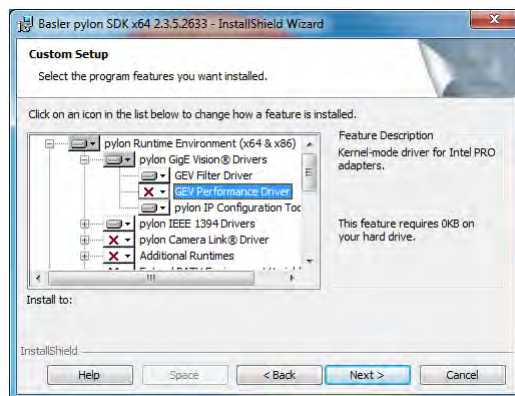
Basler pylon SDK x64 2.3.5.2633 - InstallShield Wizard

Custom Setup

Select the program features you want installed.

Click on an icon in the list below to change how a feature is installed.

pylon Runtime Environment (x64 & x86)
pylon GigE Vision® Drivers
GEV Filter Driver
GEV Performance Driver
pylon IP Configuration Too
pylon IEEE 1394 Drivers
pylon Camera Link® Driver
Additional Runtimes
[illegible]

Feature Description
Kernel-mode driver for Intel PRO adapters.

This feature requires 0KB on your hard drive.

Install to:

InstallShield

Help
Space
< Back
Next >
Cancel